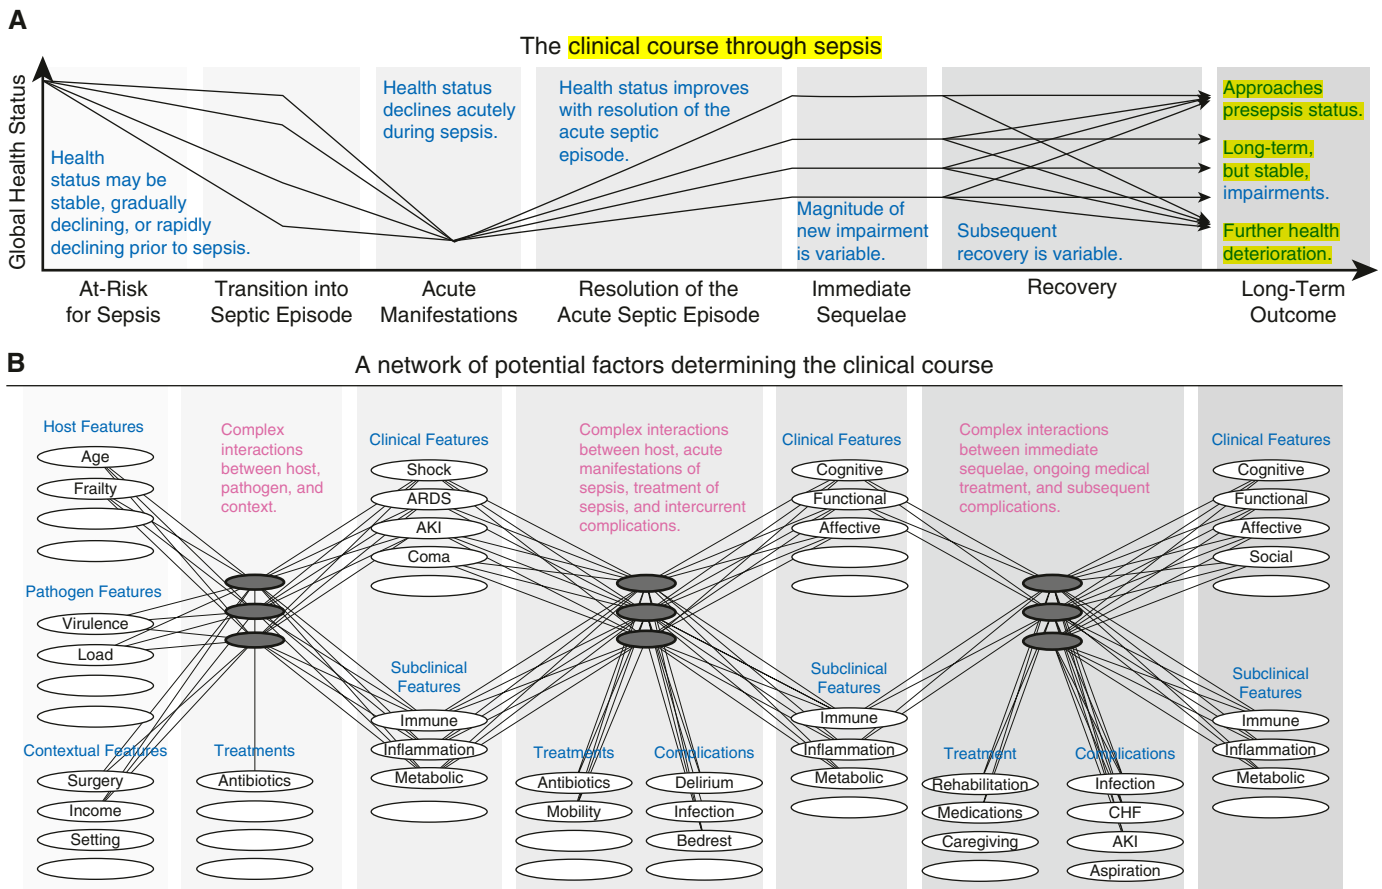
A

The clinical course through sepsis

Global Health Status

Health status may be stable, gradually declining, or rapidly declining prior to sepsis.

Health status declines acutely during sepsis.

Health status improves with resolution of the acute septic episode.

Magnitude of new impairment is variable.

Subsequent recovery is variable.

Approaches presepsis status.

Long-term, but stable, impairments.

Further health deterioration.

At-Risk for Sepsis

Transition into Septic Episode

Acute Manifestations

Resolution of the Acute Septic Episode

Immediate Sequelae

Recovery

Long-Term Outcome

B

A network of potential factors determining the clinical course

Host Features
Age
Frailty

Pathogen Features
Virulence
Load

Contextual Features
Surgery
Income
Setting

Complex interactions between host, pathogen, and context.

Treatments
Antibiotics

Clinical Features
Shock
ARDS
AKI
Coma

Subclinical Features
Immune
Inflammation
Metabolic

Complex interactions between host, acute manifestations of sepsis, treatment of sepsis, and intercurrent complications.

Treatments
Antibiotics
Mobility

Complications
Delirium
Infection
Bedrest

Clinical Features
Cognitive
Functional
Affective

Subclinical Features
Immune
Inflammation
Metabolic

Complex interactions between immediate sequelae, ongoing medical treatment, and subsequent complications.

Treatment
Rehabilitation
Medications
Caregiving

Complications
Infection
CHF
AKI
Aspiration

Clinical Features
Cognitive
Functional
Affective
Social

Subclinical Features
Immune
Inflammation
Metabolic